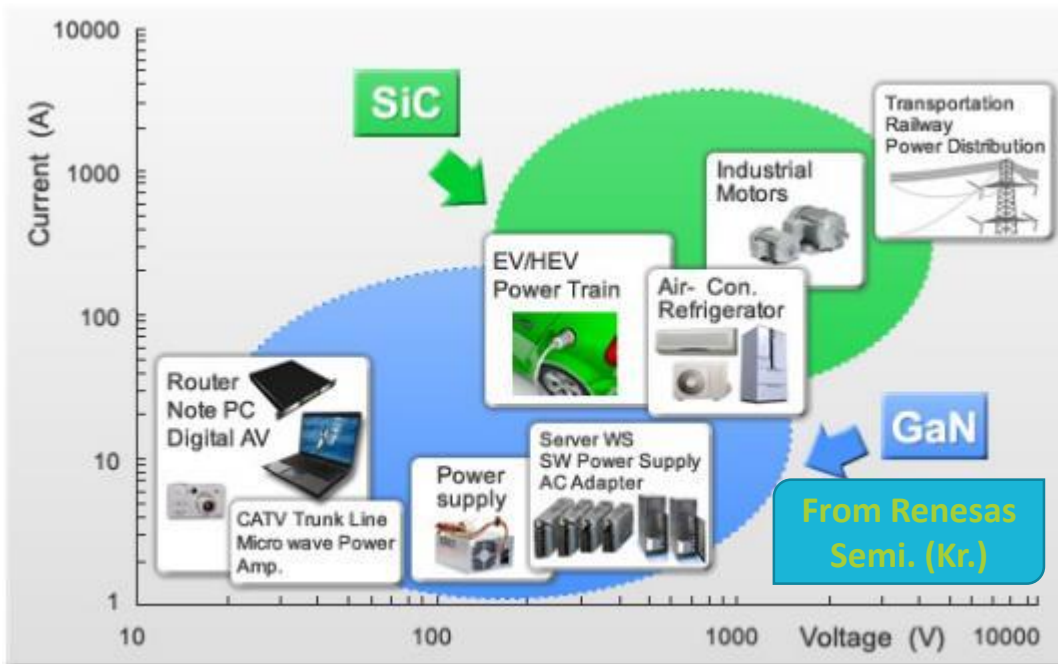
10000

1000

100

10

1

Current (A)

10

100

1000

Voltage (V)

10000

SiC

GaN

Transportation
Railway
Power Distribution

Industrial
Motors

EV/HEV
Power Train

Air- Con.
Refrigerator

Router
Note PC
Digital AV

Server WS
SW Power Supply
AC Adapter

Power
supply

CATV Trunk Line
Micro wave Power
Amp.

From Renesas
Semi. (Kr.)